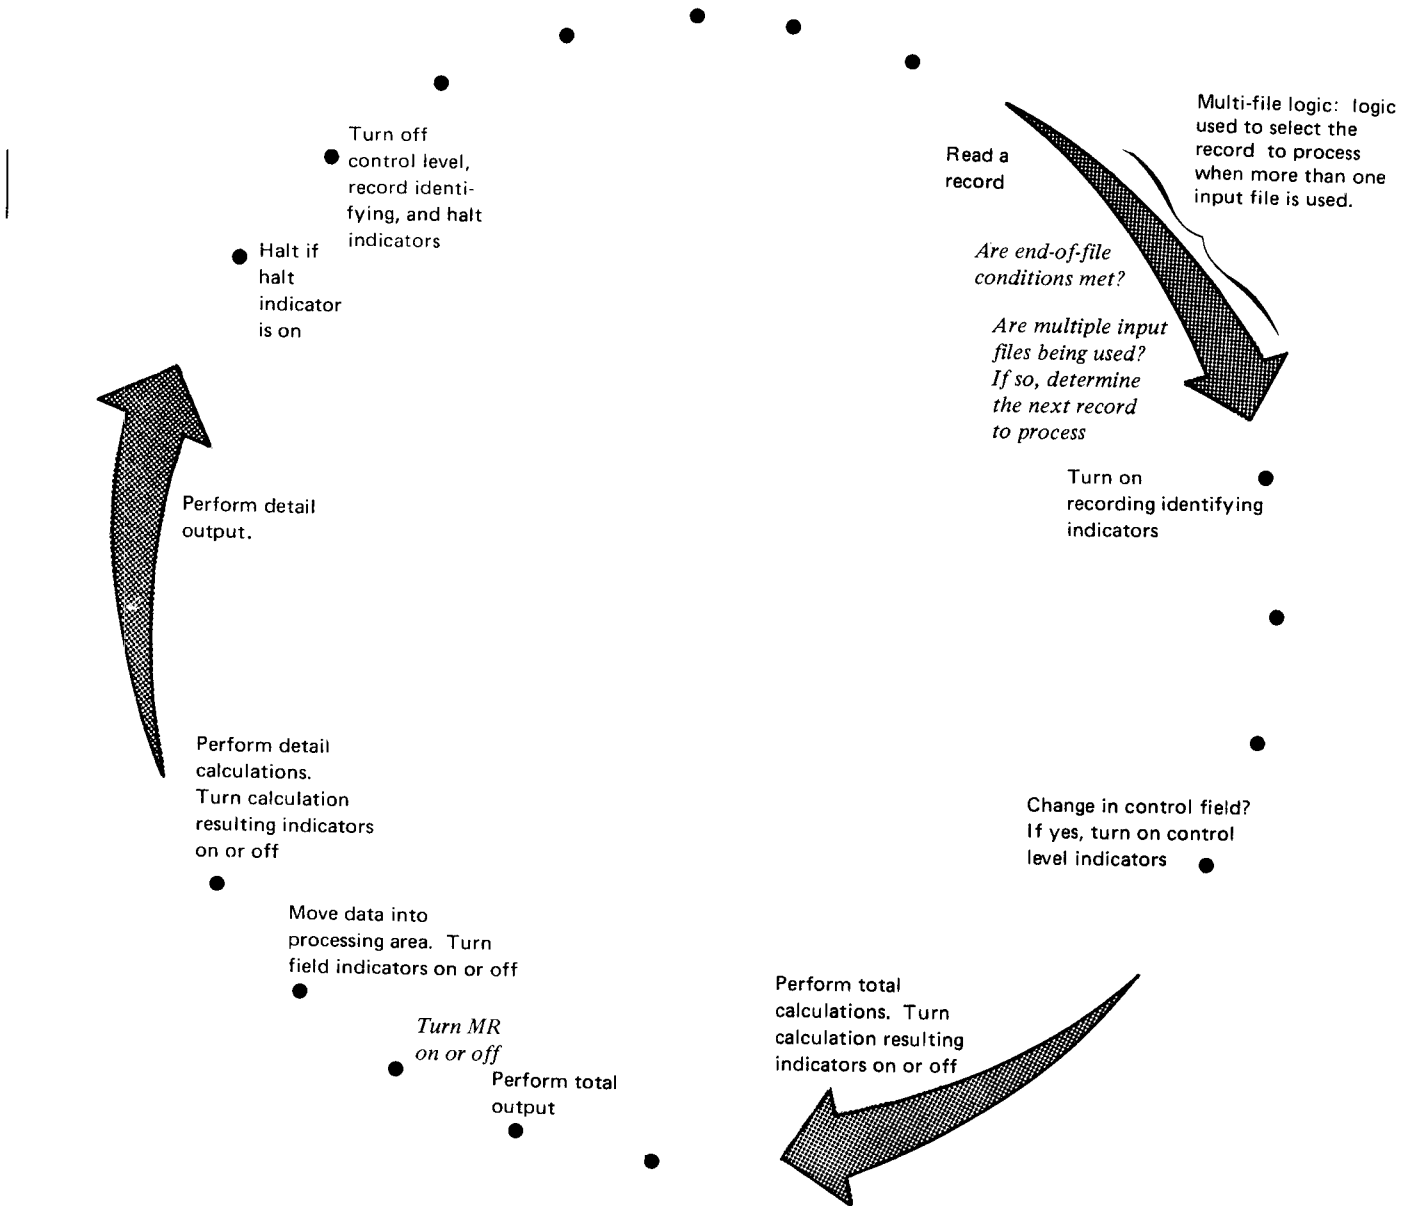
Multi-file logic: logic used to select the record to process when more than one input file is used.

Read a record

Are end-of-file conditions met?

Are multiple input files being used? If so, determine the next record to process

Turn on recording identifying indicators

Change in control field? If yes, turn on control level indicators

Perform total calculations. Turn calculation resulting indicators on or off

Perform total output

Turn MR on or off

Move data into processing area. Turn field indicators on or off

Perform detail calculations. Turn calculation resulting indicators on or off

Perform detail output.

Halt if halt indicator is on

Turn off control level, record identifying, and halt indicators